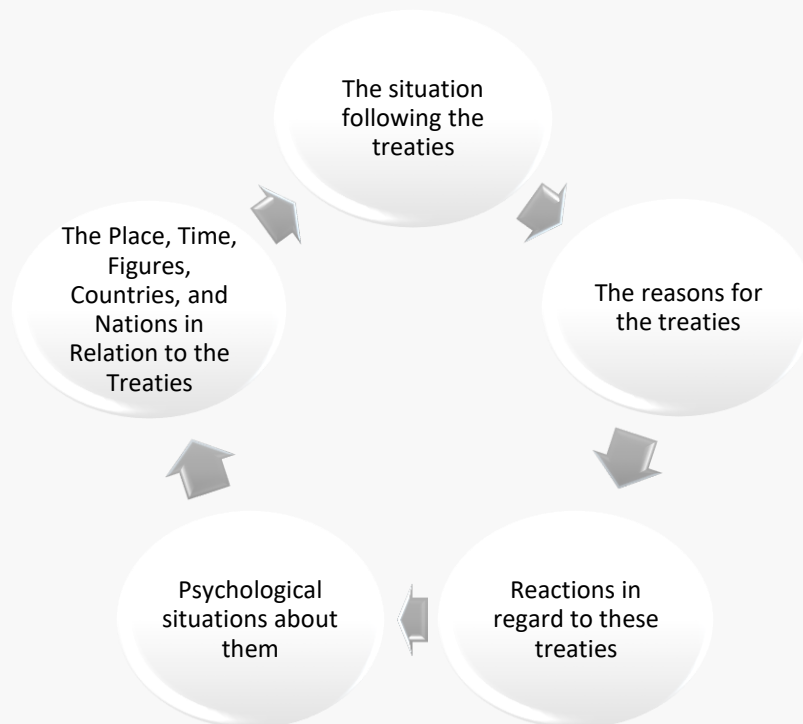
The situation following the treaties

The reasons for the treaties

Reactions in regard to these treaties

Psychological situations about them

The Place, Time, Figures, Countries, and Nations in Relation to the Treaties